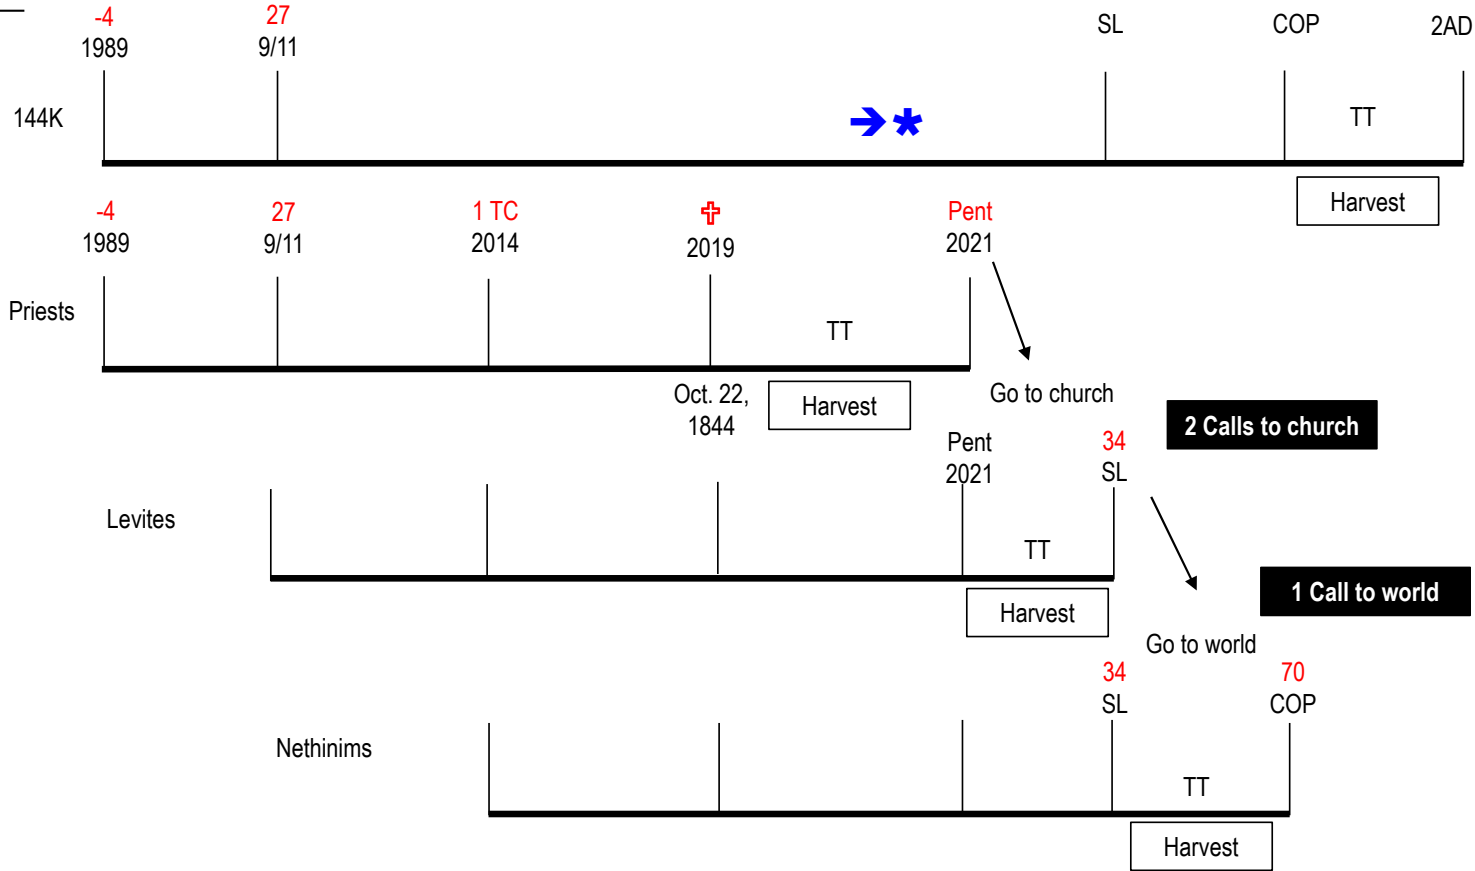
-4
1989

27
9/11

SL

COP

2AD

144K

TT

Harvest

-4
1989

27
9/11

1 TC
2014

✠
2019

Pent
2021

Priests

TT

Oct. 22, 1844

Harvest

Go to church

2 Calls to church

Pent
2021

34
SL

Levites

TT

Harvest

1 Call to world

Go to world

34
SL

70
COP

Nethinims

TT

Harvest